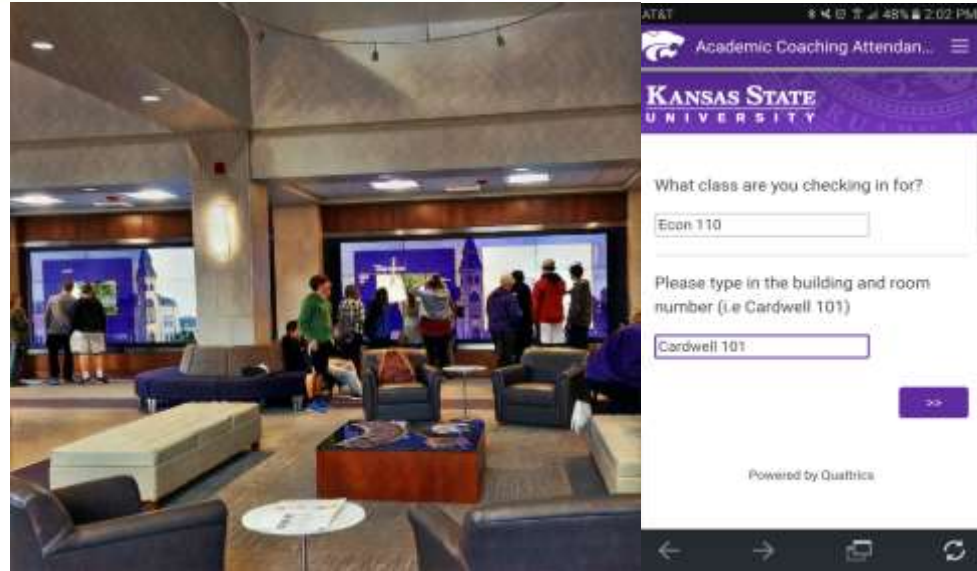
AT&T 48% 2:02 PM

Academic Coaching Attendan...

KANSAS STATE
UNIVERSITY

What class are you checking in for?

Econ 110

Please type in the building and room number (i.e Cardwell 101)

Cardwell 101

>>

Powered by Qualtrics